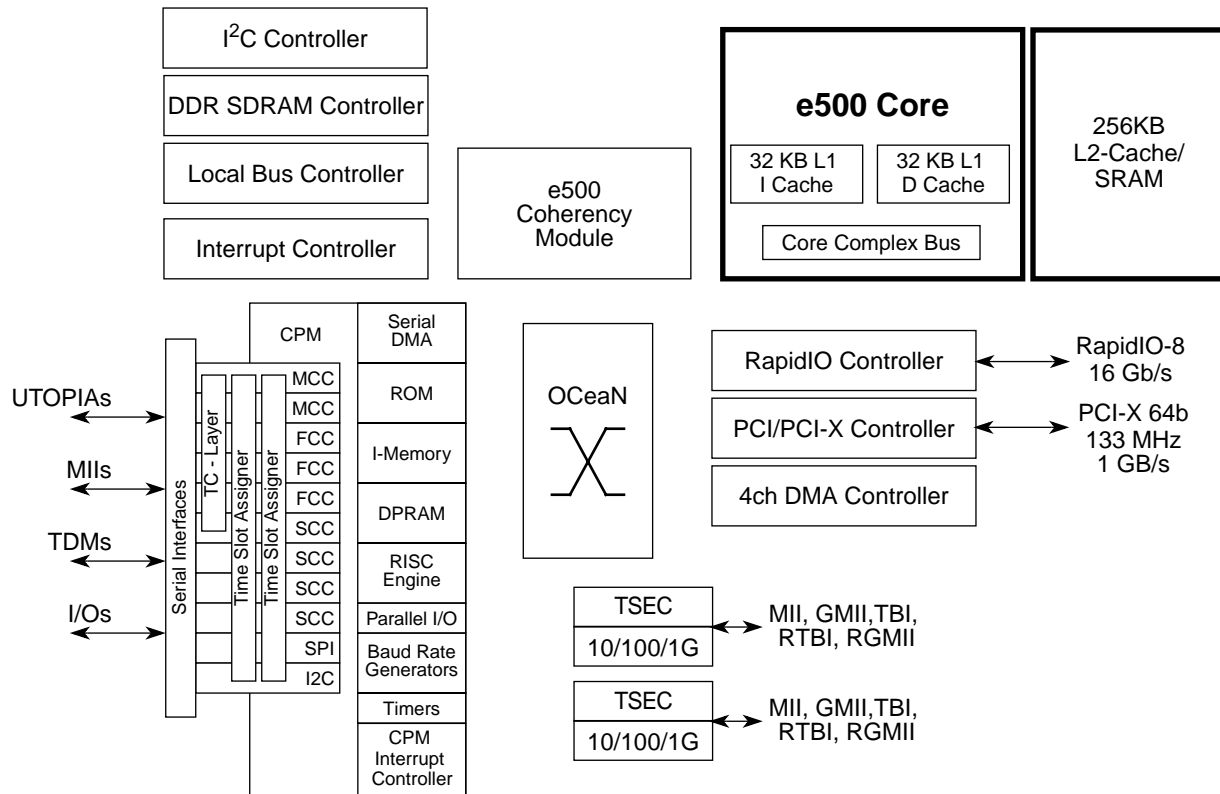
I$^2$C Controller

DDR SDRAM Controller

Local Bus Controller

Interrupt Controller

e500 Coherency Module

e500 Core

32 KB L1 I Cache

32 KB L1 D Cache

Core Complex Bus

256KB L2-Cache/ SRAM

CPM

Serial DMA

ROM

I-Memory

DPRAM

RISC Engine

Parallel I/O

Baud Rate Generators

Timers

CPM Interrupt Controller

MCC
MCC
FCC
FCC
FCC
SCC
SCC
SCC
SCC
SPI
I2C

TC - Layer

Time Slot Assigner

Time Slot Assigner

Serial Interfaces

UTOPIAs

MIIs

TDMs

I/Os

OCeaN

RapidIO Controller

RapidIO-8
16 Gb/s

PCI/PCI-X Controller

PCI-X 64b
133 MHz
1 GB/s

4ch DMA Controller

TSEC
10/100/1G

MII, GMII,TBI,
RTBI, RGMII

TSEC
10/100/1G

MII, GMII,TBI,
RTBI, RGMII